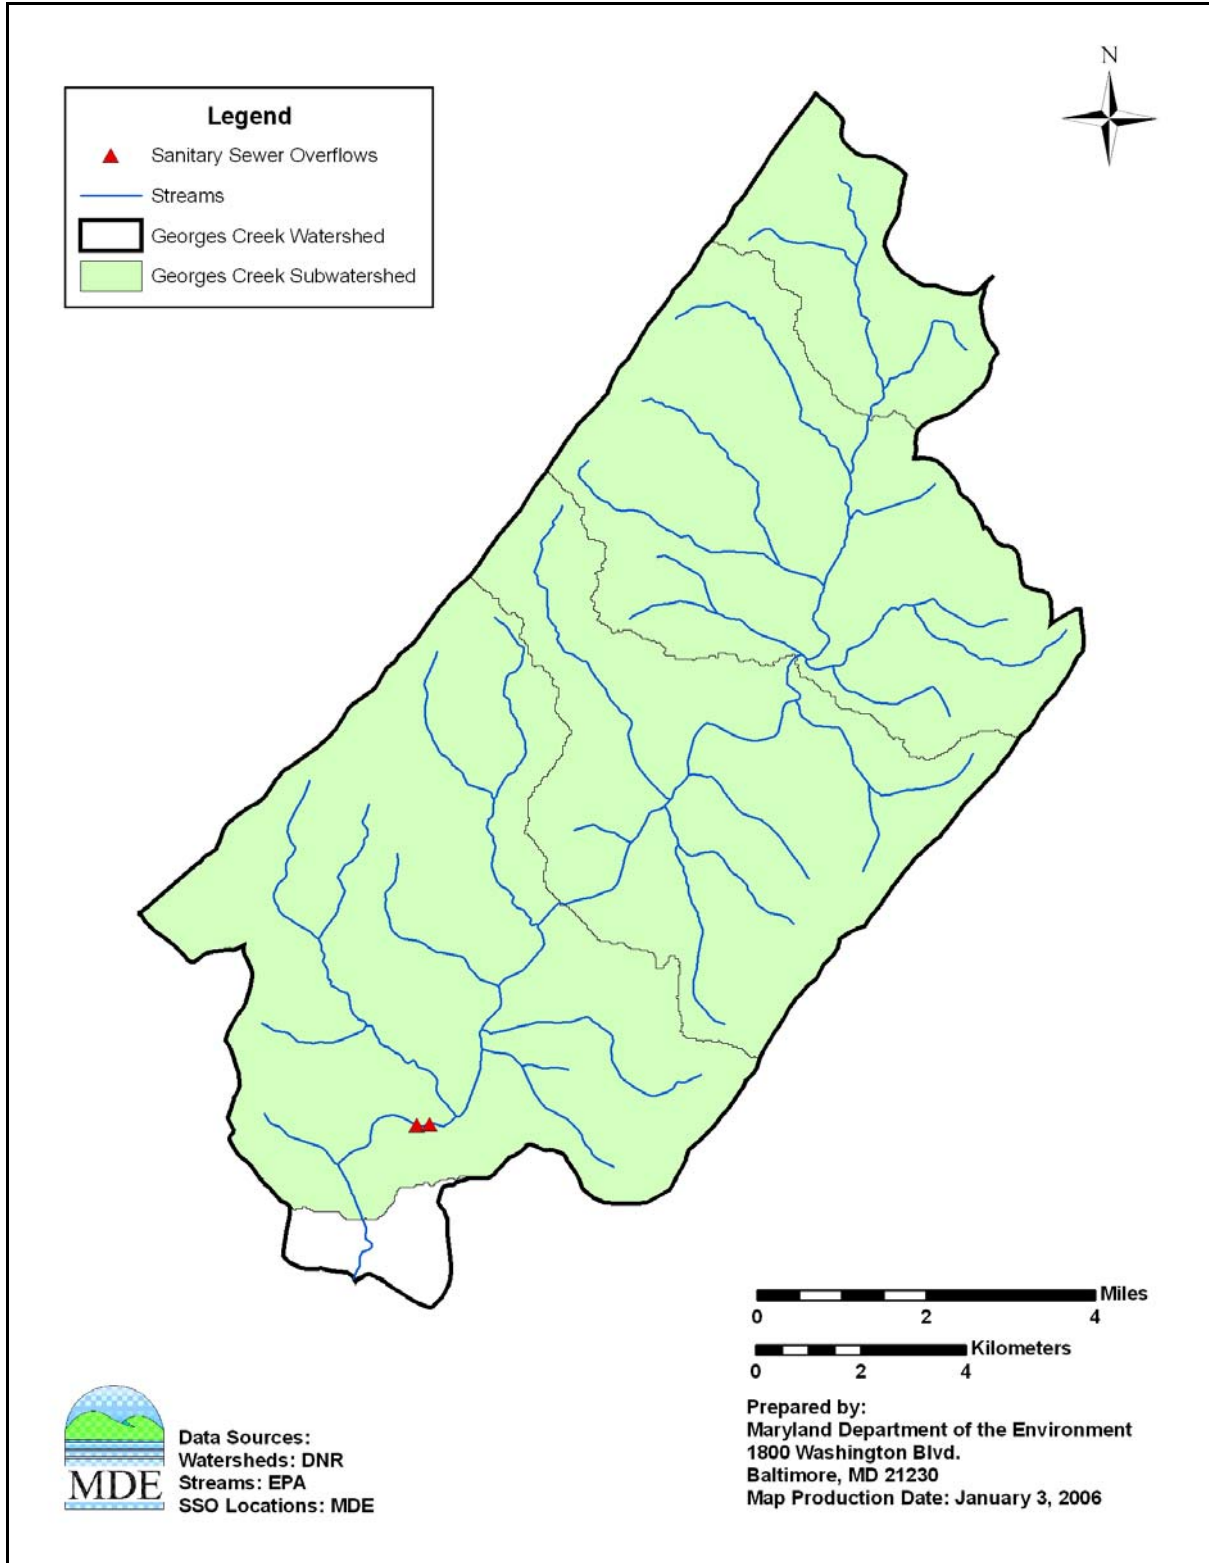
Legend
Sanitary Sewer Overflows
Streams
Georges Creek Watershed
Georges Creek Subwatershed

N

Miles
0 2 4

Kilometers
0 2 4

MDE

Data Sources:
Watersheds: DNR
Streams: EPA
SSO Locations: MDE

Prepared by:
Maryland Department of the Environment
1800 Washington Blvd.
Baltimore, MD 21230
Map Production Date: January 3, 2006